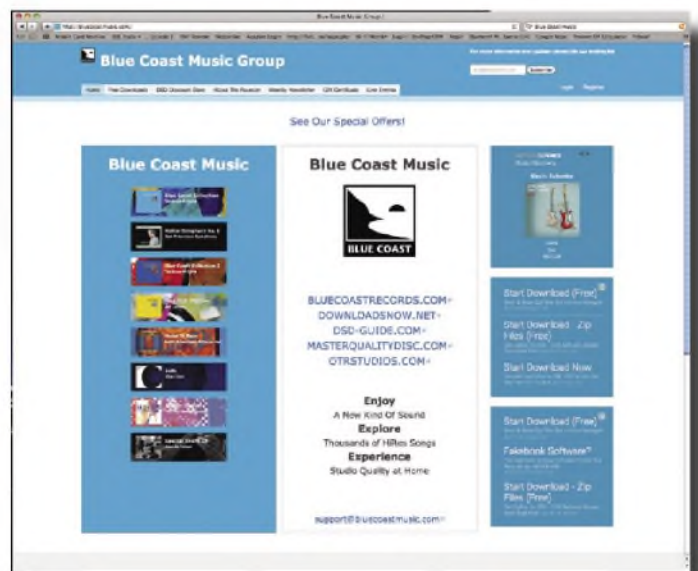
Blue Coast Music Group

Blue Coast Music Group

See Our Special Offers!

Blue Coast Music

Blue Coast Music

BLUE COAST

BLUECOASTRECORDS.COM
DOWNLOADSNOW.NET
DSD-GUIDE.COM
MASTERQUALITYDISC.COM
OTRSTUDIOS.COM

Enjoy
A New Kind Of Sound
Explore
Thousands of HiRes Songs
Experience
Studio Quality at Home

support@bluecoastmusic.com

Start Download (Free)

Start Download - Zip Files (Free)

Start Download Now

Start Download (Free)

Fakebook Software

Start Download - Zip Files (Free)